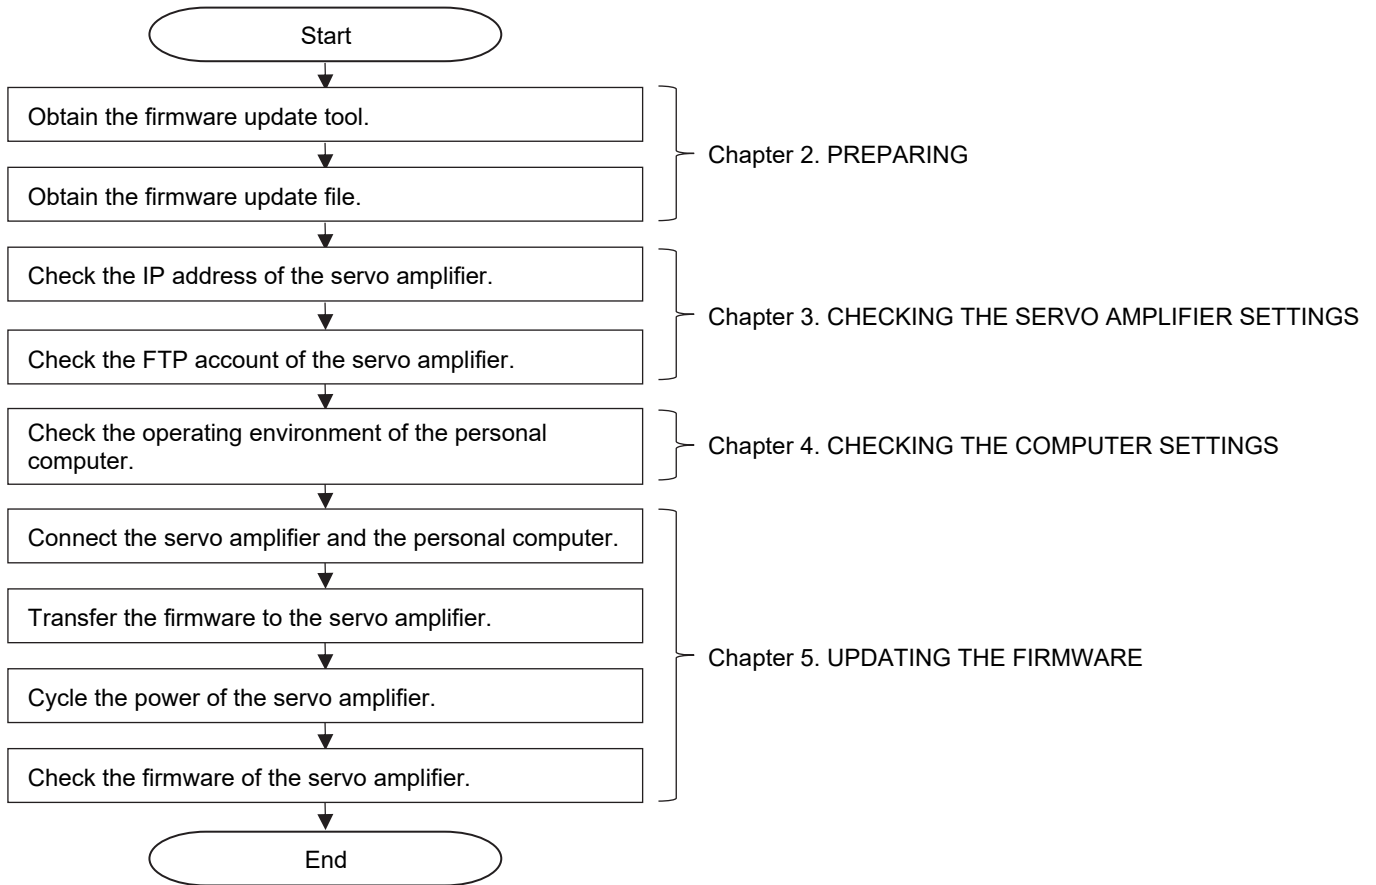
Start

Obtain the firmware update tool.

Obtain the firmware update file.

Chapter 2. PREPARING

Check the IP address of the servo amplifier.

Check the FTP account of the servo amplifier.

Chapter 3. CHECKING THE SERVO AMPLIFIER SETTINGS

Check the operating environment of the personal computer.

Chapter 4. CHECKING THE COMPUTER SETTINGS

Connect the servo amplifier and the personal computer.

Transfer the firmware to the servo amplifier.

Cycle the power of the servo amplifier.

Check the firmware of the servo amplifier.

Chapter 5. UPDATING THE FIRMWARE

End